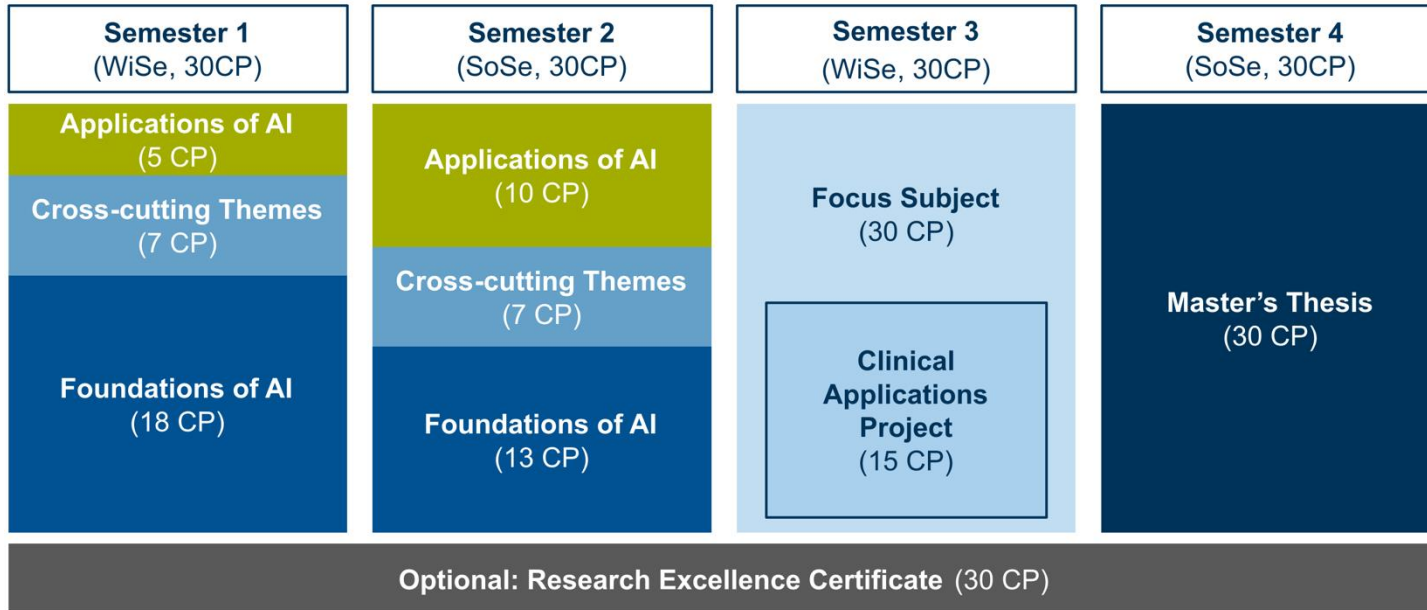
Semester 1
(WiSe, 30CP)

Applications of AI
(5 CP)

Cross-cutting Themes
(7 CP)

Foundations of AI
(18 CP)

Semester 2
(SoSe, 30CP)

Applications of AI
(10 CP)

Cross-cutting Themes
(7 CP)

Foundations of AI
(13 CP)

Semester 3
(WiSe, 30CP)

Focus Subject
(30 CP)

Clinical Applications Project
(15 CP)

Semester 4
(SoSe, 30CP)

Master's Thesis
(30 CP)

Optional: Research Excellence Certificate (30 CP)